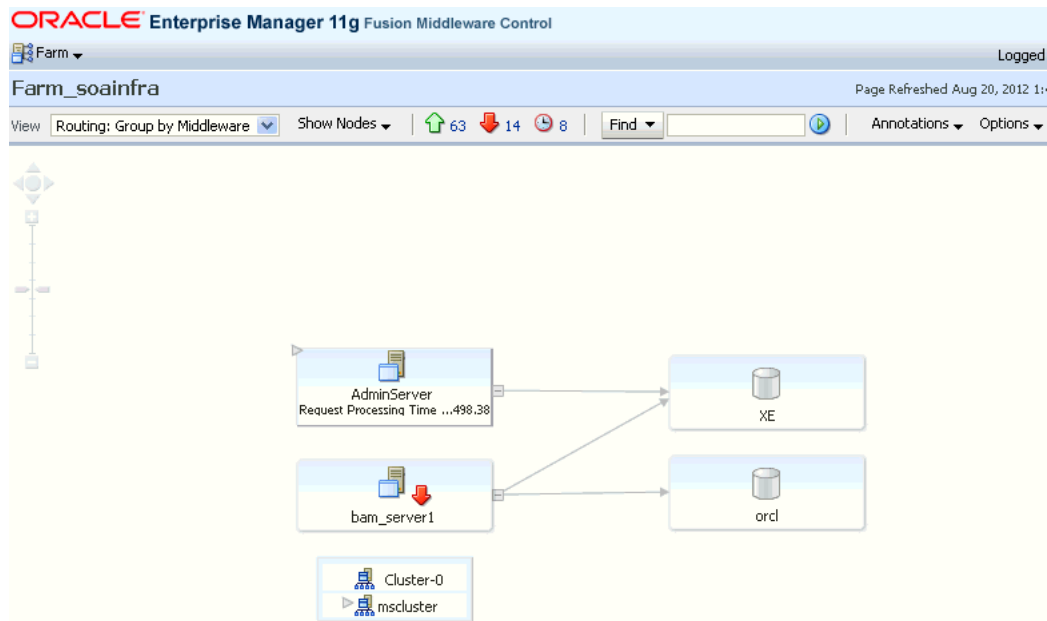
ORACLE Enterprise Manager 11g Fusion Middleware Control

Farm

Logged

Farm_soainfra

Page Refreshed Aug 20, 2012 1:

View Routing: Group by Middleware

Show Nodes

63 14 8

Find

Annotations

Options

AdminServer
Request Processing Time ...498.38

XE

bam_server1

orcl

Cluster-0

mscluster